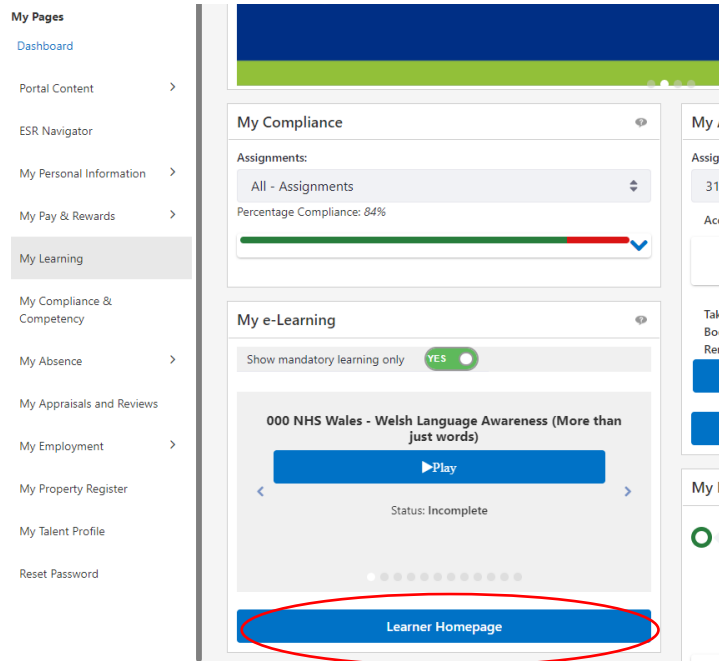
My Pages

Dashboard

Portal Content

ESR Navigator

My Personal Information

My Pay & Rewards

My Learning

My Compliance & Competency

My Absence

My Appraisals and Reviews

My Employment

My Property Register

My Talent Profile

Reset Password

My Compliance

Assignments:

All - Assignments

Percentage Compliance: 84%

My e-Learning

Show mandatory learning only YES

000 NHS Wales - Welsh Language Awareness (More than just words)

Play

Status: Incomplete

Learner Homepage

My A

Assig

31

Ac

Tak

Boo

Rer

My